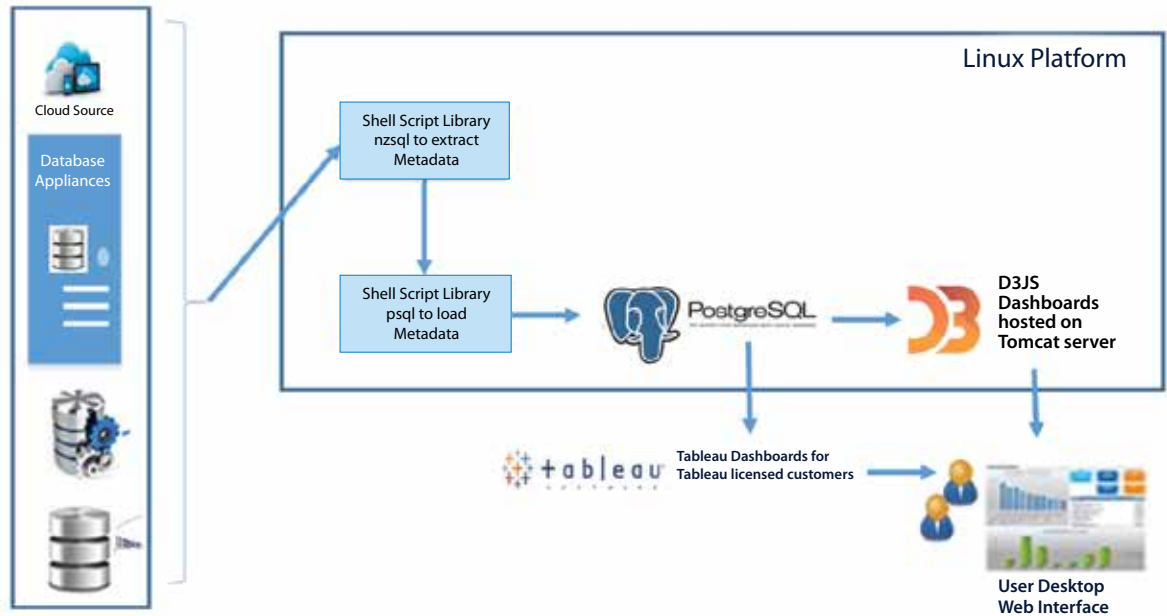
Cloud Source

Database Appliances

Linux Platform

Shell Script Library nzsql to extract Metadata

Shell Script Library psql to load Metadata

PostgreSQL

D3JS Dashboards hosted on Tomcat server

tableau

Tableau Dashboards for Tableau licensed customers

User Desktop Web Interface